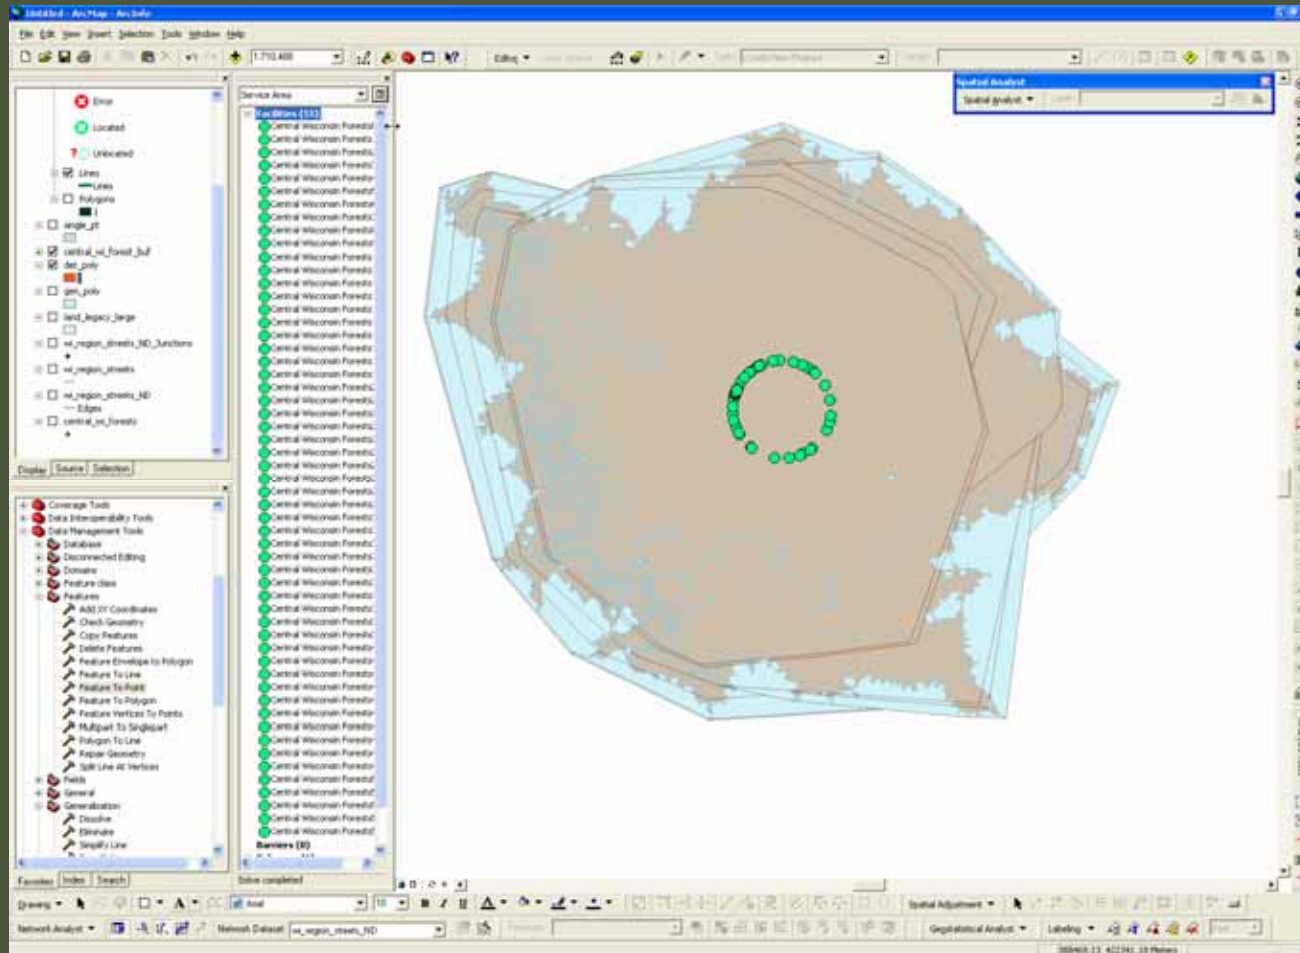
Untitled - ArcMap - ArcInfo

File Edit View Insert Selection Tools Window Help

1:710,488

Editor

Spatial Analyst
Spatial Analyst

Error
Located
Unlocated
Lines
Lines
Polygons
single_pt
central_wi_forest_buf
dat_poly
gen_poly
land_legacy_large
wi_region_streets_ND_Junctions
wi_region_streets
wi_region_streets_ND
Edges
central_wi_forests

Display Source Selection

Service Area
Facilities (55)
Central Wisconsin Forests
Central Wisconsin Forests
Central Wisconsin Forests
Central Wisconsin Forests
Central Wisconsin Forests
Central Wisconsin Forests
Central Wisconsin Forests
Central Wisconsin Forests
Central Wisconsin Forests
Central Wisconsin Forests
Central Wisconsin Forests
Central Wisconsin Forests
Central Wisconsin Forests
Central Wisconsin Forests
Central Wisconsin Forests
Central Wisconsin Forests
Central Wisconsin Forests
Central Wisconsin Forests
Central Wisconsin Forests
Central Wisconsin Forests
Central Wisconsin Forests
Central Wisconsin Forests
Central Wisconsin Forests
Central Wisconsin Forests
Central Wisconsin Forests
Central Wisconsin Forests
Central Wisconsin Forests
Central Wisconsin Forests
Central Wisconsin Forests
Central Wisconsin Forests
Central Wisconsin Forests
Central Wisconsin Forests
Central Wisconsin Forests
Central Wisconsin Forests
Central Wisconsin Forests
Central Wisconsin Forests
Central Wisconsin Forests
Central Wisconsin Forests
Central Wisconsin Forests
Central Wisconsin Forests
Central Wisconsin Forests
Central Wisconsin Forests
Central Wisconsin Forests
Central Wisconsin Forests
Central Wisconsin Forests
Central Wisconsin Forests
Central Wisconsin Forests
Central Wisconsin Forests
Central Wisconsin Forests
Central Wisconsin Forests
Central Wisconsin Forests
Central Wisconsin Forests
Central Wisconsin Forests
Central Wisconsin Forests
Central Wisconsin Forests
Barriers (0)
Solve completed

Coverage Tools
Data Interoperability Tools
Data Management Tools
Database
Disconnected Editing
Domains
Feature class
Features
Add XY Coordinates
Check Geometry
Copy Features
Delete Features
Feature Envelope to Polygon
Feature To Line
Feature To Point
Feature To Polygon
Feature Vertices To Points
Multipart To Singlepart
Polygon To Line
Repair Geometry
Split Line At Vertices
Fields
General
Generalization
Dissolve
Eliminate
Simplify Line

Favorites Index Search

Drawing Arial 10 B I U
Spatial Adjustment
Network Analyst Network Dataset wi_region_streets_ND
Geostatistical Analyst Labeling
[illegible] Meters